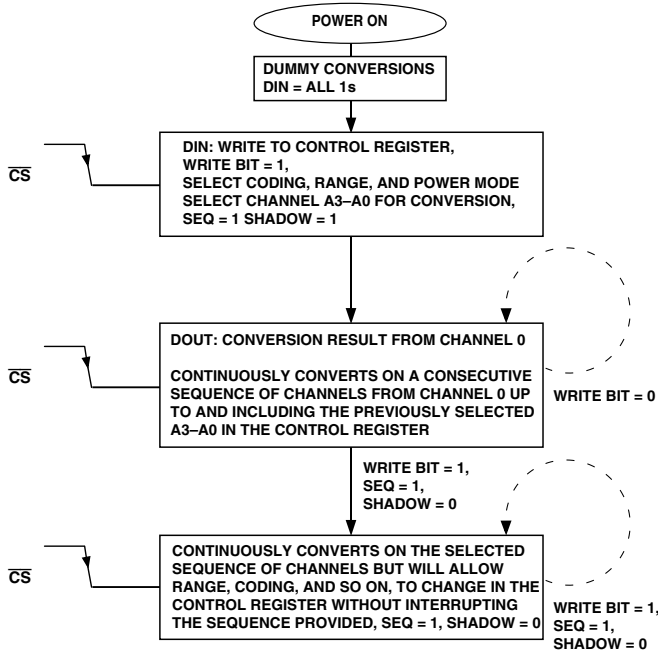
POWER ON

DUMMY CONVERSIONS
DIN = ALL 1s

$\overline{CS}$

DIN: WRITE TO CONTROL REGISTER,
WRITE BIT = 1,
SELECT CODING, RANGE, AND POWER MODE
SELECT CHANNEL A3–A0 FOR CONVERSION,
SEQ = 1 SHADOW = 1

$\overline{CS}$

DOUT: CONVERSION RESULT FROM CHANNEL 0

CONTINUOUSLY CONVERTS ON A CONSECUTIVE SEQUENCE OF CHANNELS FROM CHANNEL 0 UP TO AND INCLUDING THE PREVIOUSLY SELECTED A3–A0 IN THE CONTROL REGISTER

WRITE BIT = 0

WRITE BIT = 1,
SEQ = 1,
SHADOW = 0

$\overline{CS}$

CONTINUOUSLY CONVERTS ON THE SELECTED SEQUENCE OF CHANNELS BUT WILL ALLOW RANGE, CODING, AND SO ON, TO CHANGE IN THE CONTROL REGISTER WITHOUT INTERRUPTING THE SEQUENCE PROVIDED, SEQ = 1, SHADOW = 0

WRITE BIT = 1,
SEQ = 1,
SHADOW = 0